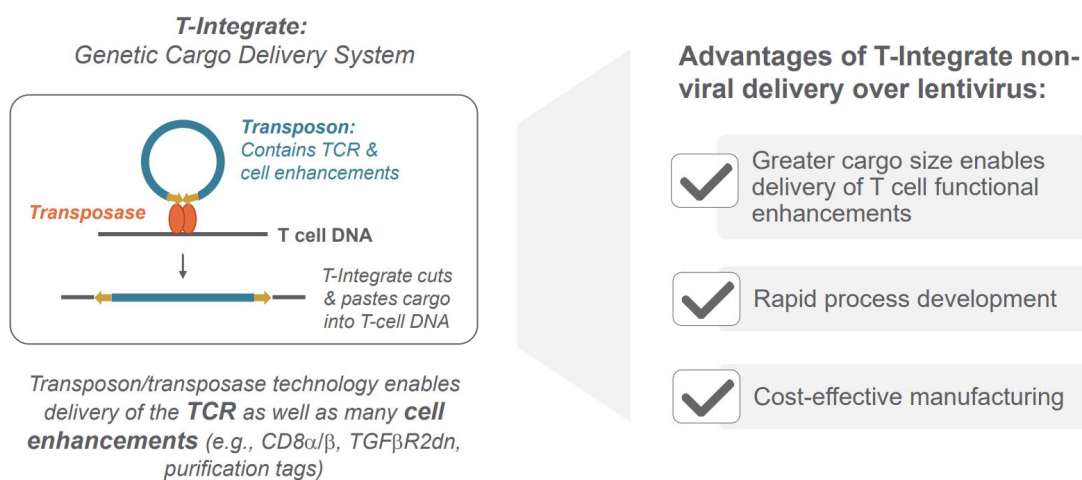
T-Integrate:
Genetic Cargo Delivery System

Transposon:
Contains TCR & cell enhancements

Transposase

T cell DNA

T-Integrate cuts & pastes cargo into T-cell DNA

Transposon/transposase technology enables delivery of the TCR as well as many cell enhancements (e.g., CD8$\alpha$/$\beta$, TGF$\beta$R2dn, purification tags)

Advantages of T-Integrate non-viral delivery over lentivirus:

Greater cargo size enables delivery of T cell functional enhancements

Rapid process development

Cost-effective manufacturing